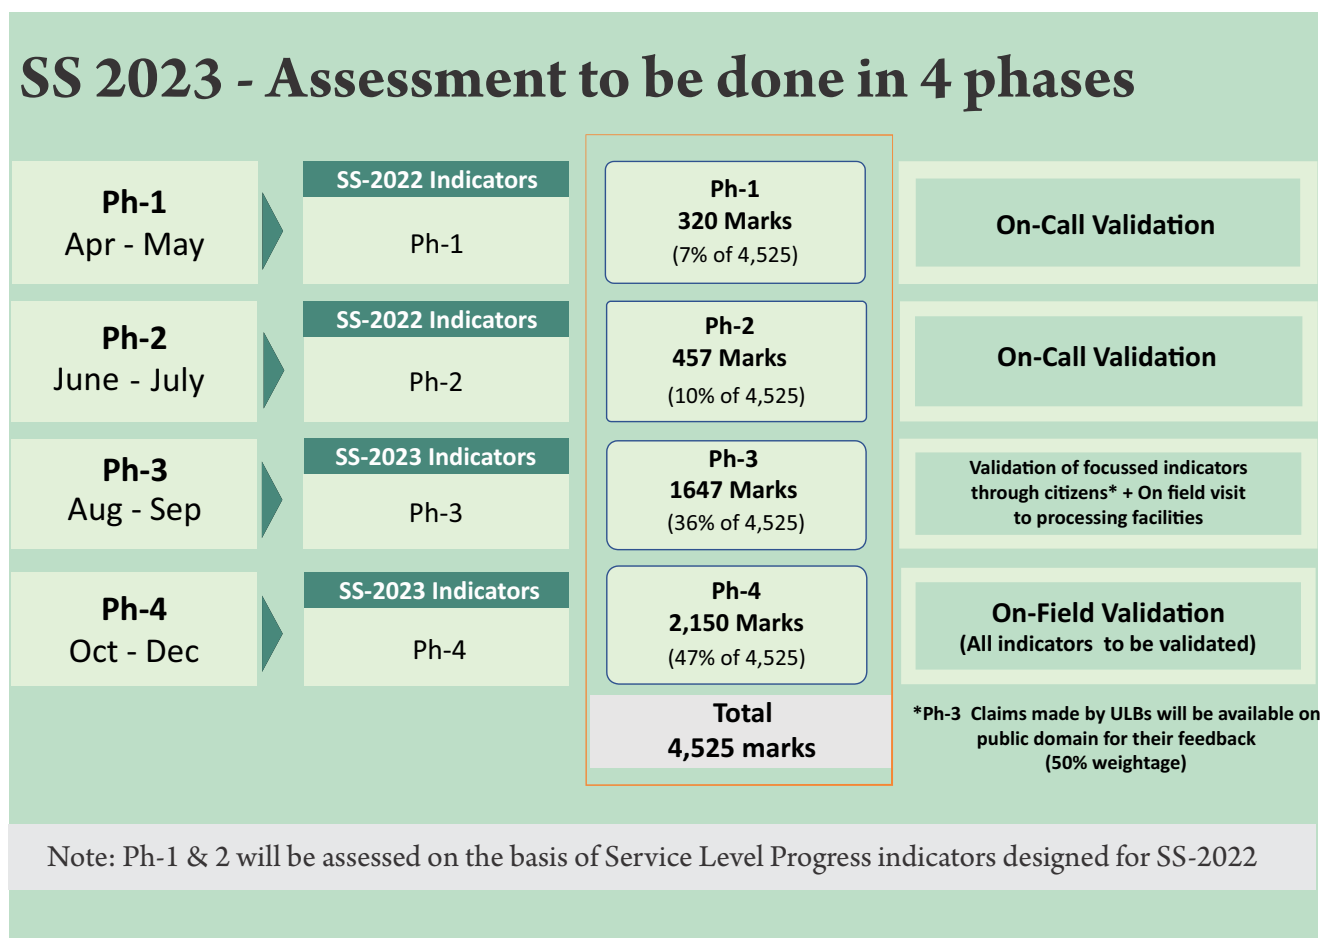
SS 2023 - Assessment to be done in 4 phases

Ph-1
Apr - May

SS-2022 Indicators
Ph-1

Ph-1
320 Marks
(7% of 4,525)

On-Call Validation

Ph-2
June - July

SS-2022 Indicators
Ph-2

Ph-2
457 Marks
(10% of 4,525)

On-Call Validation

Ph-3
Aug - Sep

SS-2023 Indicators
Ph-3

Ph-3
1647 Marks
(36% of 4,525)

Validation of focussed indicators through citizens* + On field visit to processing facilities

Ph-4
Oct - Dec

SS-2023 Indicators
Ph-4

Ph-4
2,150 Marks
(47% of 4,525)

On-Field Validation
(All indicators to be validated)

Total
4,525 marks

*Ph-3 Claims made by ULBs will be available on public domain for their feedback
(50% weightage)

Note: Ph-1 & 2 will be assessed on the basis of Service Level Progress indicators designed for SS-2022